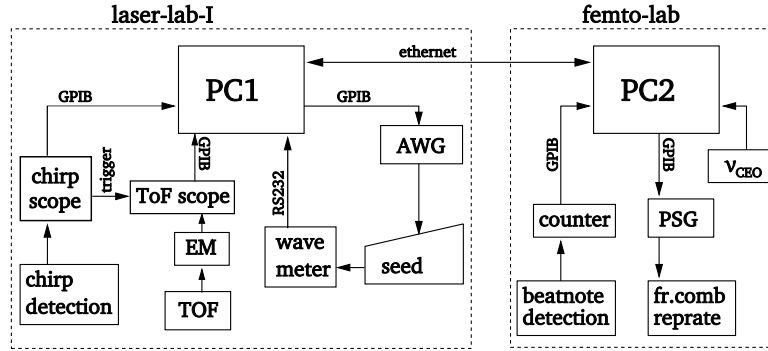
laser-lab-I

femto-lab

ethernet

GPIB

PC1

GPIB

PC2

GPIB

AWG

GPIB

GPIB

trigger

chirp scope

ToF scope

RS232

counter

PSG

$\nu_{CEO}$

EM

wave meter

seed

chirp detection

TOF

beatnote detection

fr.comb reprate